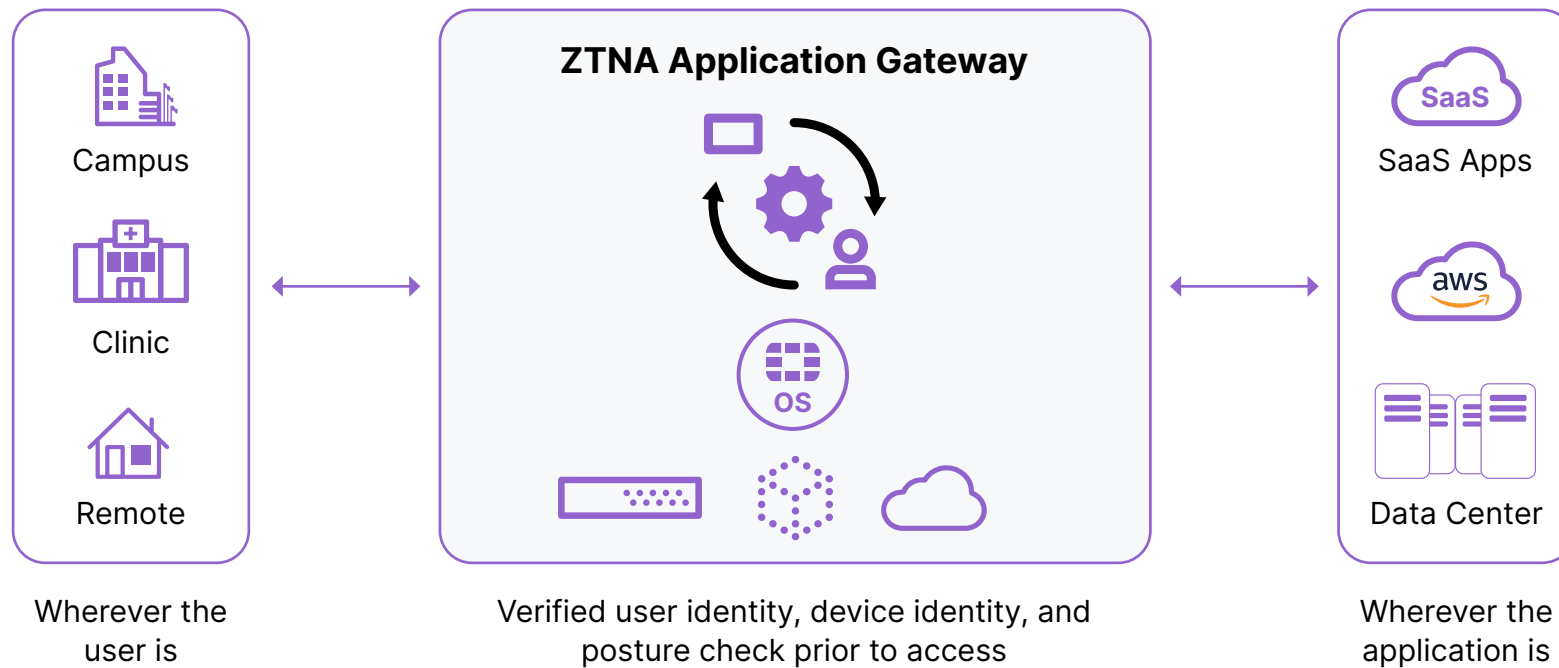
Campus

Clinic

Remote

ZTNA Application Gateway

OS

SaaS

SaaS Apps

aws

Data Center

Wherever the user is

Verified user identity, device identity, and posture check prior to access

Wherever the application is